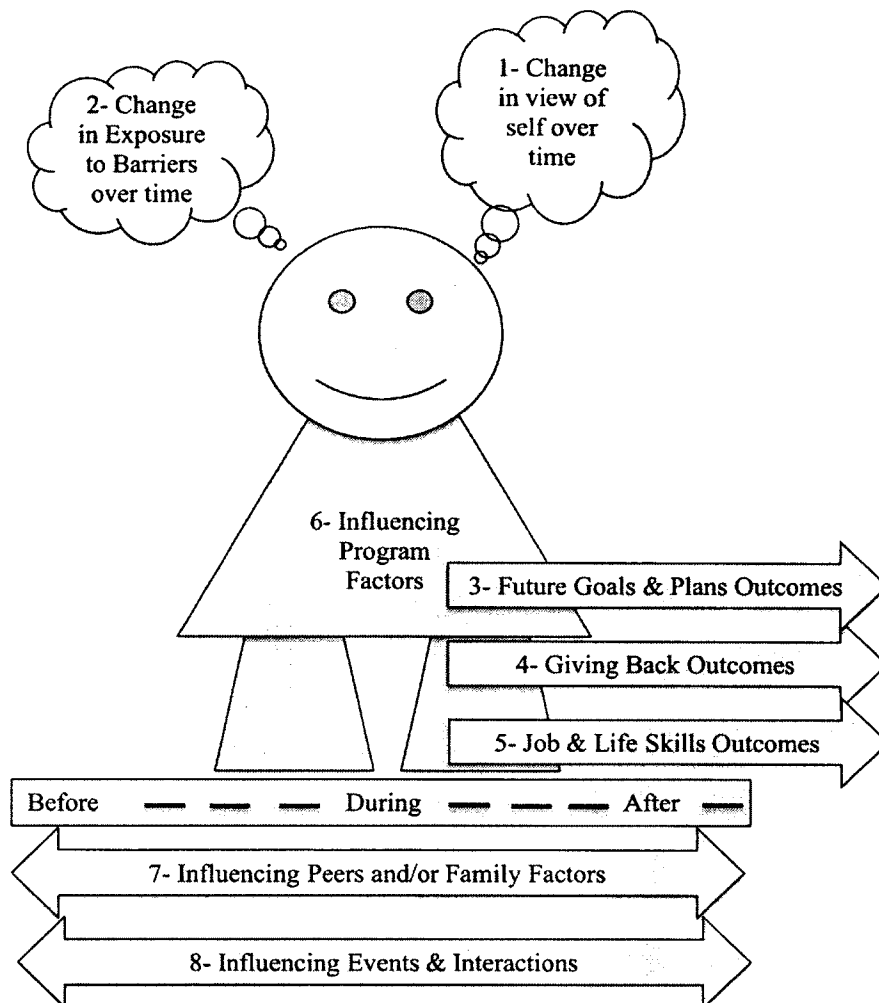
2- Change in Exposure to Barriers over time

1- Change in view of self over time

6- Influencing Program Factors

3- Future Goals & Plans Outcomes

4- Giving Back Outcomes

5- Job & Life Skills Outcomes

Before — — — During — — — After —

7- Influencing Peers and/or Family Factors

8- Influencing Events & Interactions